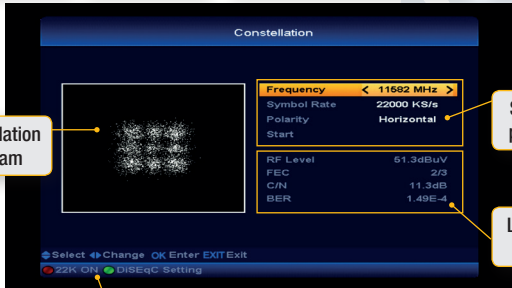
Constellation

lation
am

| Frequency | < 11582 MHz > |
|---|---|
| Symbol Rate | 22000 KS/s |
| Polarity | Horizontal |
| Start | |

| RF Level | 51.3dBuV |
|---|---|
| FEC | 2/3 |
| C/N | 11.3dB |
| BER | 1.49E-4 |

Select Change OK Enter EXIT Exit
22K ON DiSEqC Setting

S
I

L